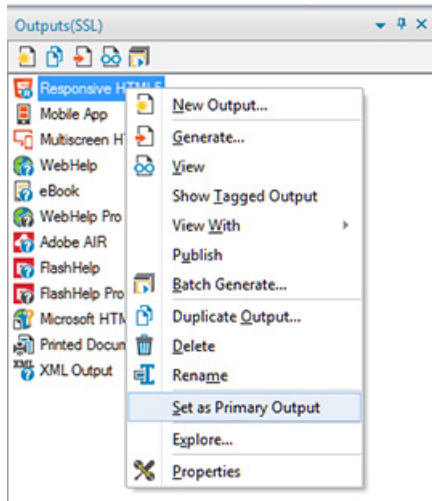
Outputs(SSL)

Responsive HTML5
Mobile App
Multiscreen H
WebHelp
eBook
WebHelp Pro
Adobe AIR
FlashHelp
FlashHelp Pro
Microsoft HTM
Printed Docun
XML Output

New Output...
Generate...
View
Show Tagged Output
View With
Publish
Batch Generate...
Duplicate Output...
Delete
Rename
Set as Primary Output
Explore...
Properties